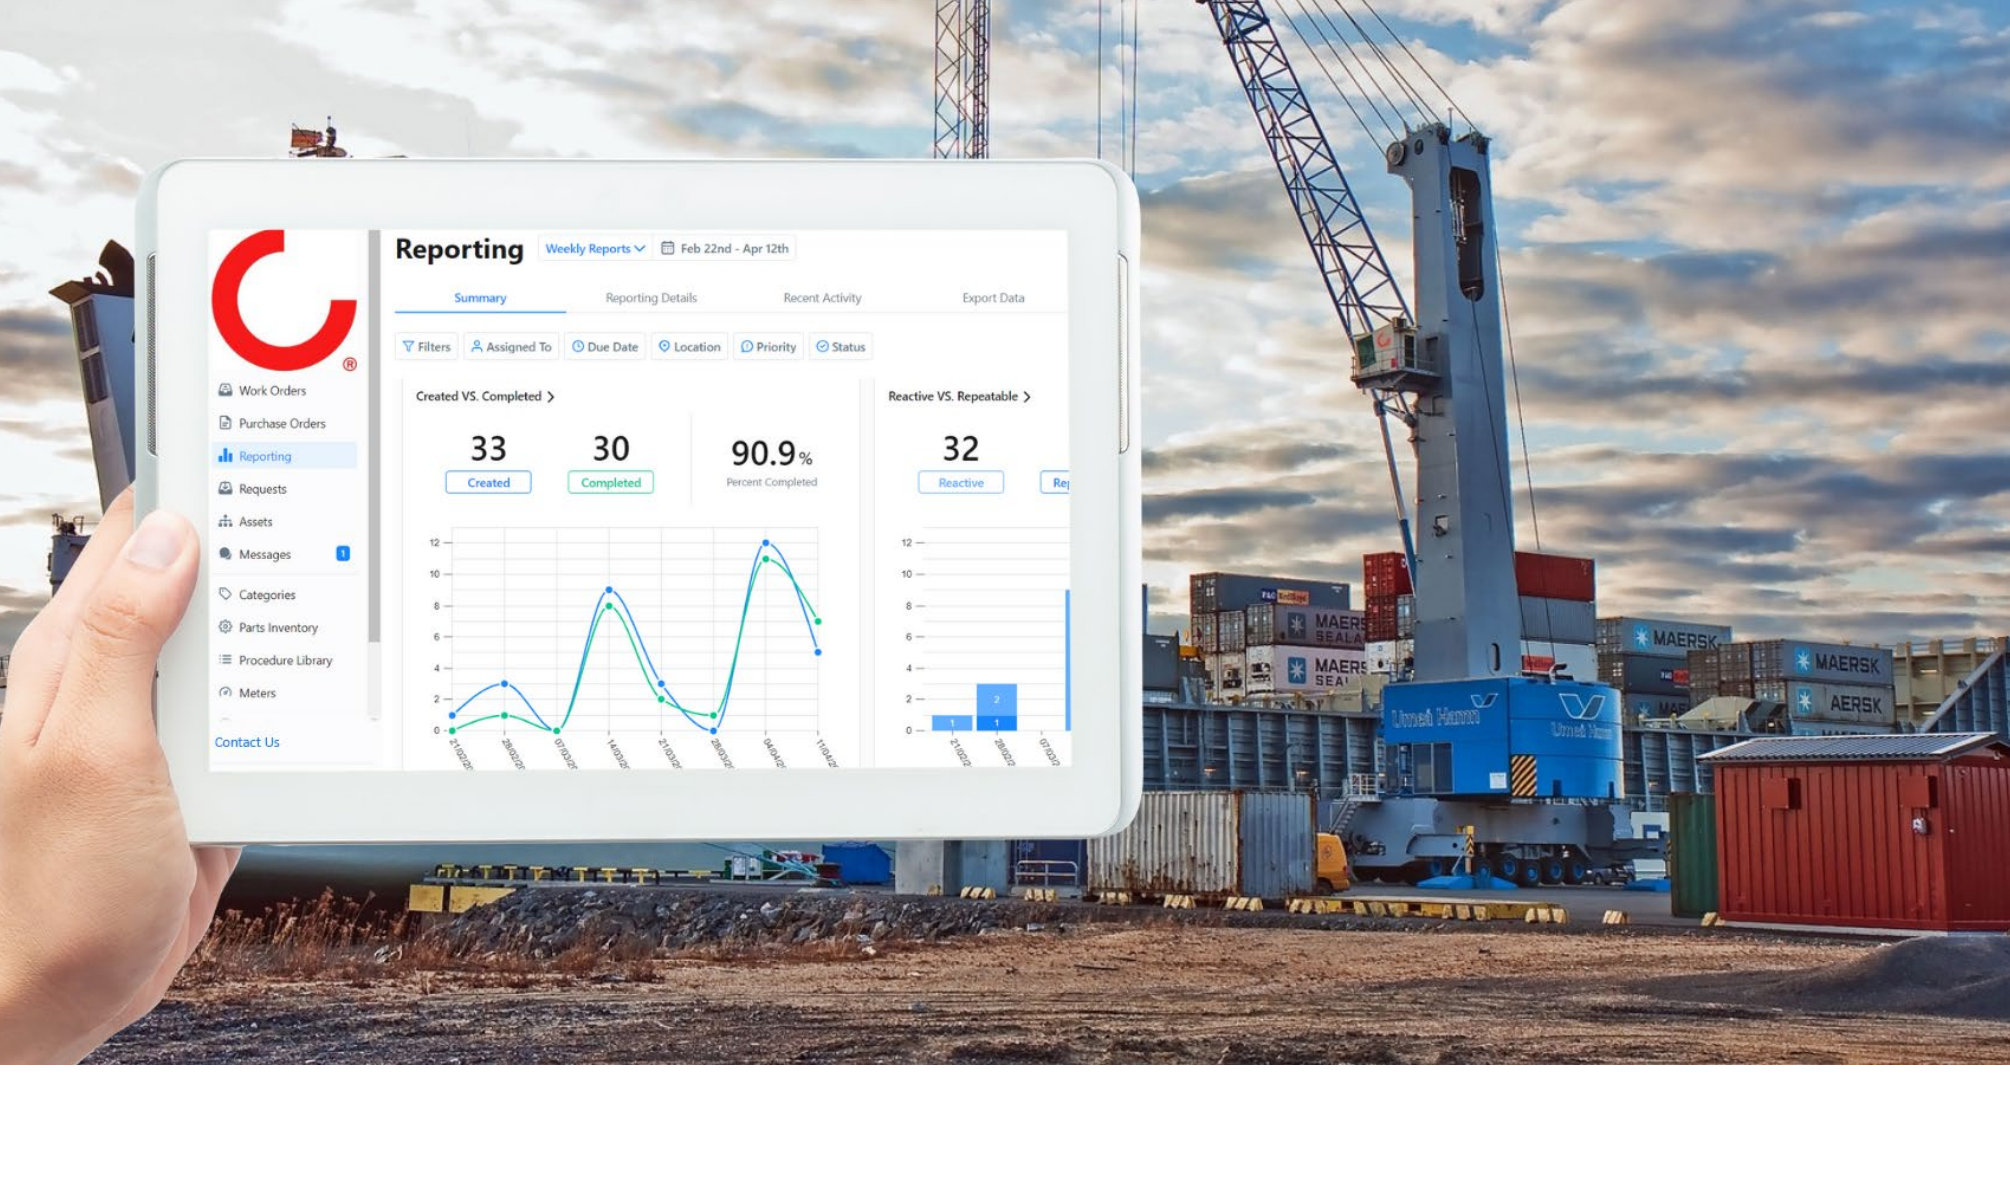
Reporting Weekly Reports Feb 22nd - Apr 12th

Summary Reporting Details Recent Activity Export Data

Filters Assigned To Due Date Location Priority Status

Work Orders
Purchase Orders
Reporting
Requests
Assets
Messages 1
Categories
Parts Inventory
Procedure Library
Meters
Contact Us

Created VS. Completed >

33 Created
30 Completed
90.9% Percent Completed

12
10
8
6
4
2
0

21/02/2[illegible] 28/02/2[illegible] 07/03/2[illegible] 14/03/2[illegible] 21/03/2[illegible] 28/03/2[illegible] 04/04/2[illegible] 11/04/2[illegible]

Reactive VS. Repeatable >

32 Reactive
Re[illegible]

12
10
8
6
4
2
0

1 2 1

21/02/2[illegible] 28/02/2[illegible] 07/03/2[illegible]

MAERSK SEALAND
MAERSK SEAL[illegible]
MAERSK
MAERSK
AERSK
Umeå Hamn
Umeå Hamn